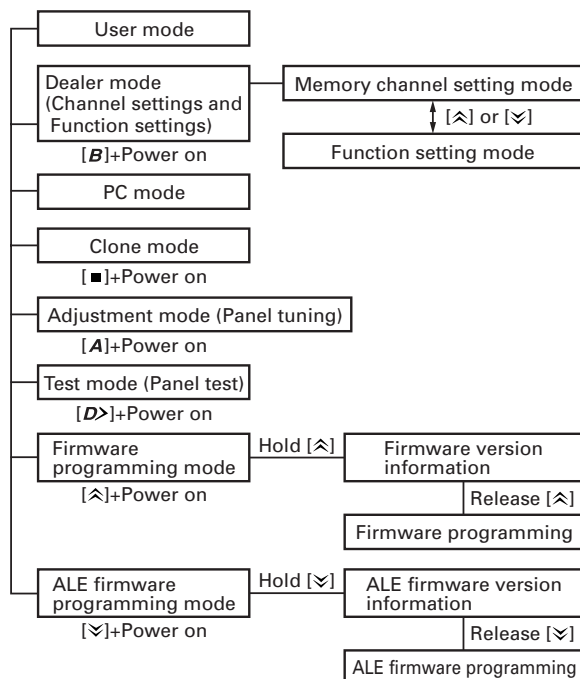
User mode

Dealer mode (Channel settings and Function settings)

[*B*]+Power on

Memory channel setting mode

[≪] or [≫]

Function setting mode

PC mode

Clone mode

[■]+Power on

Adjustment mode (Panel tuning)

[*A*]+Power on

Test mode (Panel test)

[*D>*]+Power on

Firmware programming mode

[≪]+Power on

Hold [≪]

Firmware version information

Release [≪]

Firmware programming

ALE firmware programming mode

[≫]+Power on

Hold [≫]

ALE firmware version information

Release [≫]

ALE firmware programming